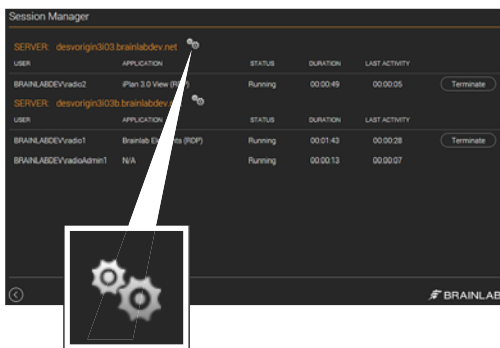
Session Manager

SERVER: desvorigin3i03.brainlabdev.net

| USER | APPLICATION | STATUS | DURATION | LAST ACTIVITY | |
|---|---|---|---|---|---|
| BRAINLABDEV\radio2 | iPlan 3.0 View (R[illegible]) | Running | 00:00:49 | 00:00:05 | Terminate |

SERVER: desvorigin3i03b.brainlabdev.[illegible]

| USER | APPLICATION | STATUS | DURATION | LAST ACTIVITY | |
|---|---|---|---|---|---|
| BRAINLABDEV\radio1 | Brainlab E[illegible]ts (RDP) | Running | 00:01:43 | 00:00:28 | Terminate |
| BRAINLABDEV\radioAdmin1 | N/A | Running | 00:00:13 | 00:00:07 | |

BRAINLAB